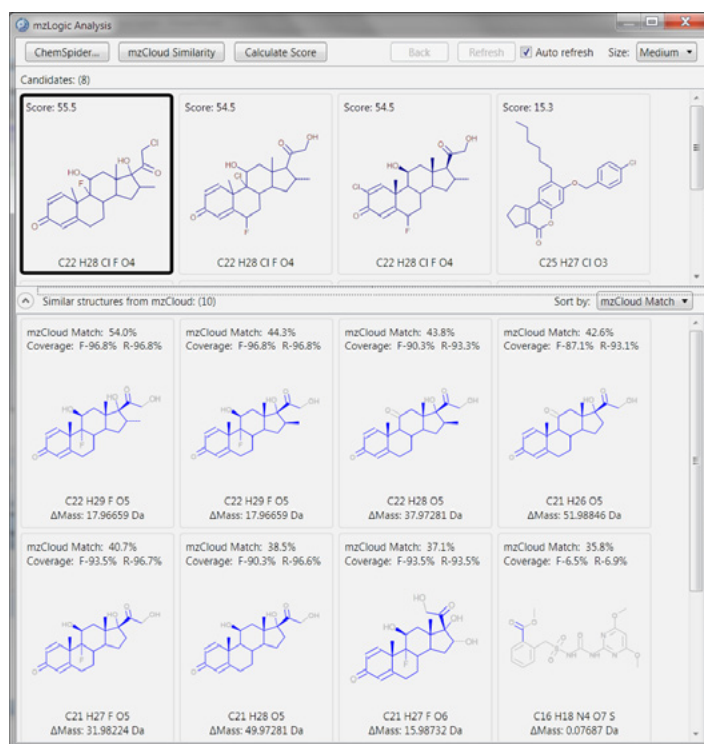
mzLogic Analysis

ChemSpider... mzCloud Similarity Calculate Score Back Refresh Auto refresh Size: Medium

Candidates: (8)

Score: 55.5
Cl
HO
HO
F
O
C22 H28 Cl F O4

Score: 54.5
OH
O
HO
Cl
O
F
C22 H28 Cl F O4

Score: 54.5
OH
O
HO
Cl
O
F
C22 H28 Cl F O4

Score: 15.3
Cl
O
O
O
C25 H27 Cl O3

Similar structures from mzCloud: (10) Sort by: mzCloud Match

mzCloud Match: 54.0%
Coverage: F-96.8% R-96.8%
C22 H29 F O5
ΔMass: 17.96659 Da

mzCloud Match: 44.3%
Coverage: F-96.8% R-96.8%
C22 H29 F O5
ΔMass: 17.96659 Da

mzCloud Match: 43.8%
Coverage: F-90.3% R-93.3%
C22 H28 O5
ΔMass: 37.97281 Da

mzCloud Match: 42.6%
Coverage: F-87.1% R-93.1%
C21 H26 O5
ΔMass: 51.98846 Da

mzCloud Match: 40.7%
Coverage: F-93.5% R-96.7%
C21 H27 F O5
ΔMass: 31.98224 Da

mzCloud Match: 38.5%
Coverage: F-90.3% R-96.6%
C21 H28 O5
ΔMass: 49.97281 Da

mzCloud Match: 37.1%
Coverage: F-93.5% R-93.5%
C21 H27 F O6
ΔMass: 15.98732 Da

mzCloud Match: 35.8%
Coverage: F-6.5% R-6.9%
C16 H18 N4 O7 S
ΔMass: 0.07687 Da